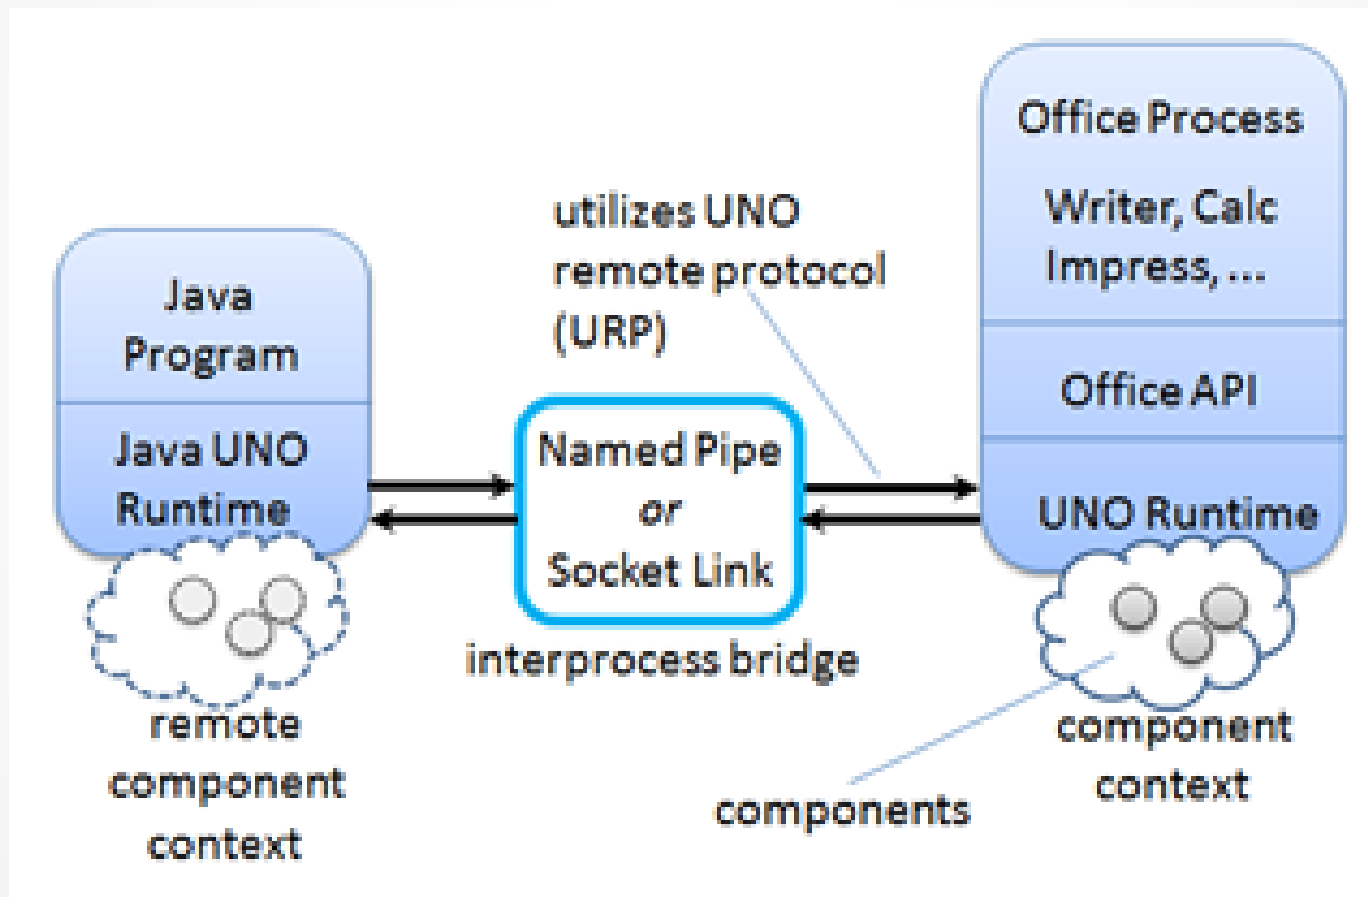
Java Program

Java UNO Runtime

remote component context

utilizes UNO remote protocol (URP)

Named Pipe or Socket Link

interprocess bridge

Office Process

Writer, Calc Impress, ...

Office API

UNO Runtime

component context

components